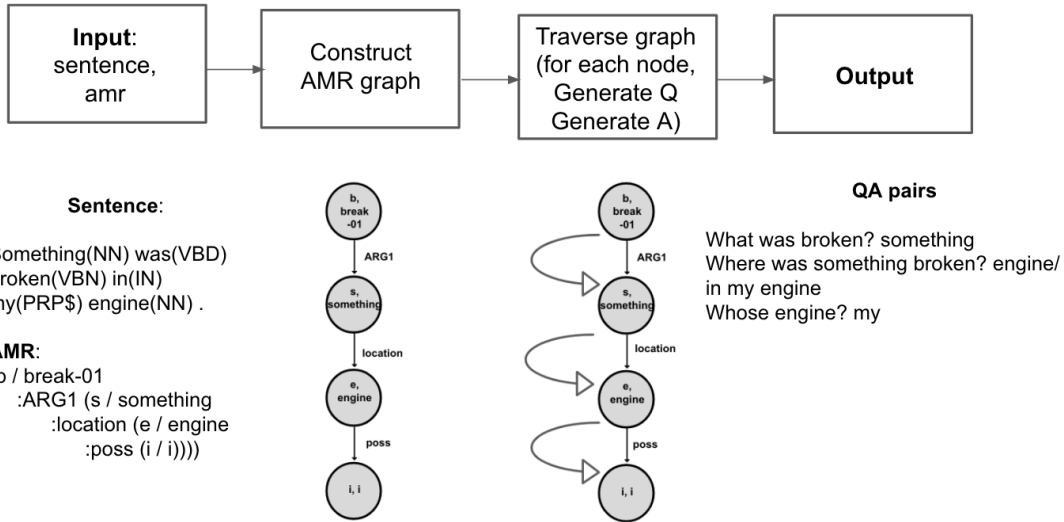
**Input**: sentence, amr

Construct AMR graph

Traverse graph (for each node, Generate Q Generate A)

**Output**

**Sentence**:

omething(NN) was(VBD) roken(VBN) in(IN) ny(PRP$) engine(NN) .

**AMR**:
o / break-01
:ARG1 (s / something
:location (e / engine
:poss (i / i))))

b, break -01

ARG1

s, something

location

e, engine

poss

i, i

b, break -01

ARG1

s, something

location

e, engine

poss

i, i

**QA pairs**

What was broken? something
Where was something broken? engine/ in my engine
Whose engine? my